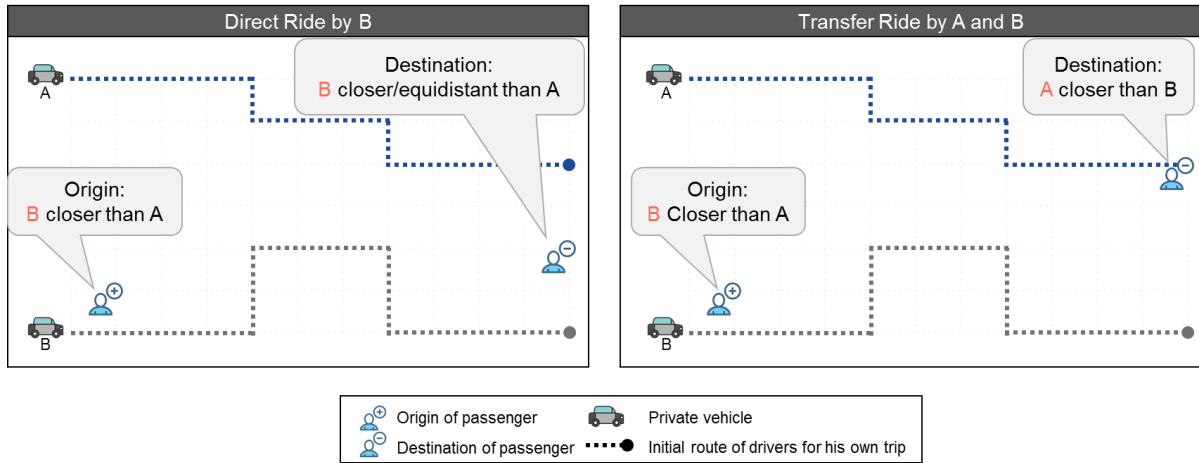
Direct Ride by B

A

Destination:
B closer/equidistant than A

Origin:
B closer than A

B

Transfer Ride by A and B

A

Destination:
A closer than B

Origin:
B Closer than A

B

Origin of passenger
Destination of passenger
Private vehicle
Initial route of drivers for his own trip